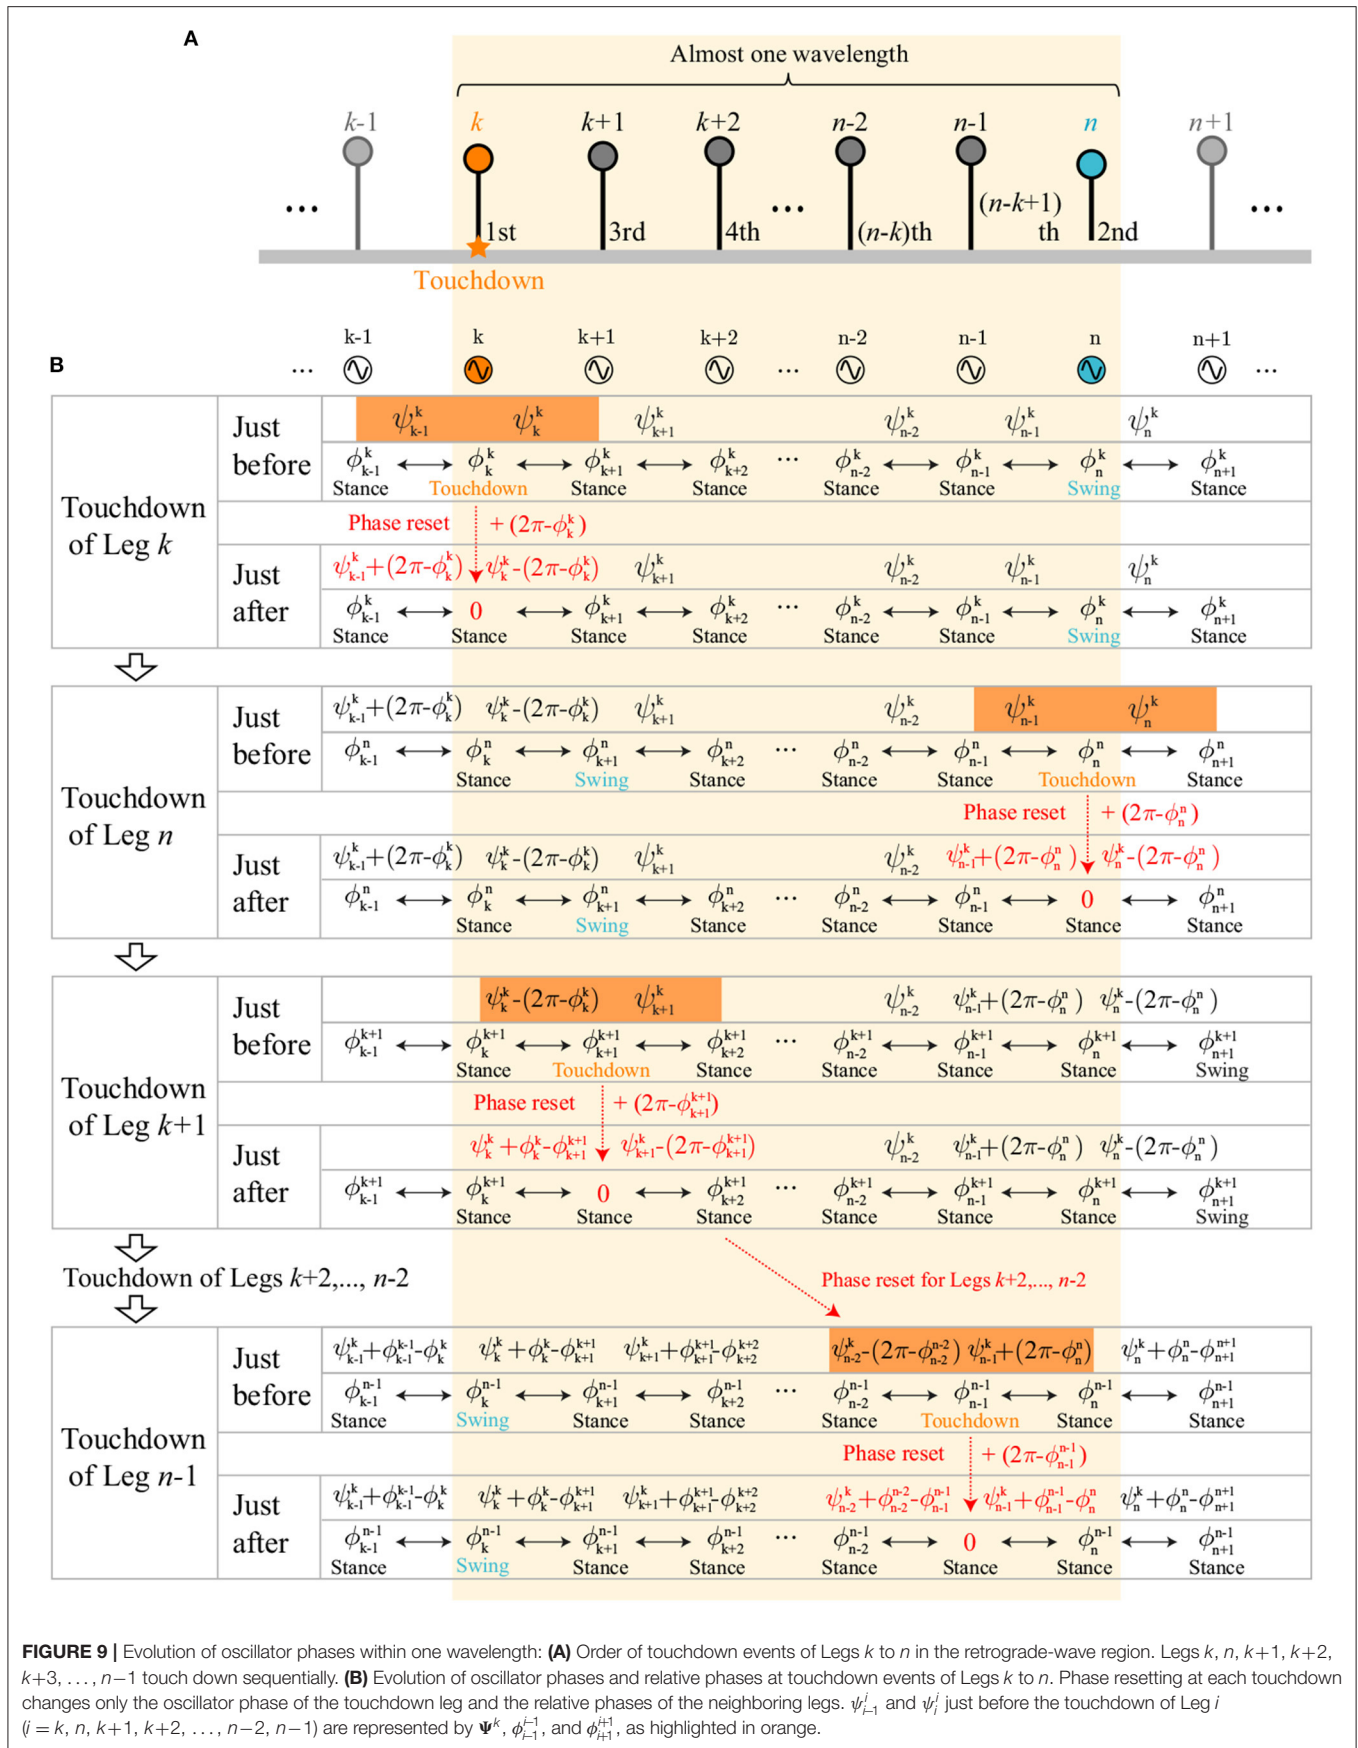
A

Almost one wavelength

k-1 k k+1 k+2 ... n-2 n-1 n n+1

... 1st 3rd 4th ... (n-k)th (n-k+1) th 2nd ...

Touchdown

B

k-1 k k+1 k+2 n-2 n-1 n n+1

... ... ...

| Touchdown of Leg k | Just before | $\psi^k_{k-1}$ $\psi^k_k$ $\psi^k_{k+1}$ $\psi^k_{n-2}$ $\psi^k_{n-1}$ $\psi^k_n$ |
|---|---|---|
| | | $\phi^k_{k-1}$ Stance ⟷ $\phi^k_k$ Touchdown ⟷ $\phi^k_{k+1}$ Stance ⟷ $\phi^k_{k+2}$ Stance ··· $\phi^k_{n-2}$ Stance ⟷ $\phi^k_{n-1}$ Stance ⟷ $\phi^k_n$ Swing ⟷ $\phi^k_{n+1}$ Stance |
| | | Phase reset $+(2\pi-\phi^k_k)$ |
| | Just after | $\psi^k_{k-1}+(2\pi-\phi^k_k)$ $\psi^k_k-(2\pi-\phi^k_k)$ $\psi^k_{k+1}$ $\psi^k_{n-2}$ $\psi^k_{n-1}$ $\psi^k_n$ |
| | | $\phi^k_{k-1}$ Stance ⟷ 0 Stance ⟷ $\phi^k_{k+1}$ Stance ⟷ $\phi^k_{k+2}$ Stance ··· $\phi^k_{n-2}$ Stance ⟷ $\phi^k_{n-1}$ Stance ⟷ $\phi^k_n$ Swing ⟷ $\phi^k_{n+1}$ Stance |
| Touchdown of Leg n | Just before | $\psi^k_{k-1}+(2\pi-\phi^k_k)$ $\psi^k_k-(2\pi-\phi^k_k)$ $\psi^k_{k+1}$ $\psi^k_{n-2}$ $\psi^k_{n-1}$ $\psi^k_n$ |
| | | $\phi^n_{k-1}$ ⟷ $\phi^n_k$ Stance ⟷ $\phi^n_{k+1}$ Swing ⟷ $\phi^n_{k+2}$ Stance ··· $\phi^n_{n-2}$ Stance ⟷ $\phi^n_{n-1}$ Stance ⟷ $\phi^n_n$ Touchdown ⟷ $\phi^n_{n+1}$ Stance |
| | | Phase reset $+(2\pi-\phi^n_n)$ |
| | Just after | $\psi^k_{k-1}+(2\pi-\phi^k_k)$ $\psi^k_k-(2\pi-\phi^k_k)$ $\psi^k_{k+1}$ $\psi^k_{n-2}$ $\psi^k_{n-1}+(2\pi-\phi^n_n)$ $\psi^k_n-(2\pi-\phi^n_n)$ |
| | | $\phi^n_{k-1}$ ⟷ $\phi^n_k$ Stance ⟷ $\phi^n_{k+1}$ Swing ⟷ $\phi^n_{k+2}$ Stance ··· $\phi^n_{n-2}$ Stance ⟷ $\phi^n_{n-1}$ Stance ⟷ 0 Stance ⟷ $\phi^n_{n+1}$ Stance |
| Touchdown of Leg k+1 | Just before | $\psi^k_k-(2\pi-\phi^k_k)$ $\psi^k_{k+1}$ $\psi^k_{n-2}$ $\psi^k_{n-1}+(2\pi-\phi^n_n)$ $\psi^k_n-(2\pi-\phi^n_n)$ |
| | | $\phi^{k+1}_{k-1}$ ⟷ $\phi^{k+1}_k$ Stance ⟷ $\phi^{k+1}_{k+1}$ Touchdown ⟷ $\phi^{k+1}_{k+2}$ Stance ··· $\phi^{k+1}_{n-2}$ Stance ⟷ $\phi^{k+1}_{n-1}$ Stance ⟷ $\phi^{k+1}_n$ Stance ⟷ $\phi^{k+1}_{n+1}$ Swing |
| | | Phase reset $+(2\pi-\phi^{k+1}_{k+1})$ |
| | Just after | $\psi^k_k+\phi^k_k-\phi^{k+1}_{k+1}$ $\psi^k_{k+1}-(2\pi-\phi^{k+1}_{k+1})$ $\psi^k_{n-2}$ $\psi^k_{n-1}+(2\pi-\phi^n_n)$ $\psi^k_n-(2\pi-\phi^n_n)$ |
| | | $\phi^{k+1}_{k-1}$ ⟷ $\phi^{k+1}_k$ Stance ⟷ 0 Stance ⟷ $\phi^{k+1}_{k+2}$ Stance ··· $\phi^{k+1}_{n-2}$ Stance ⟷ $\phi^{k+1}_{n-1}$ Stance ⟷ $\phi^{k+1}_n$ Stance ⟷ $\phi^{k+1}_{n+1}$ Swing |

Touchdown of Legs k+2,..., n-2

Phase reset for Legs k+2,..., n-2

| Touchdown of Leg n-1 | Just before | $\psi^k_{k-1}+\phi^k_{k-1}-\phi^k_k$ $\psi^k_k+\phi^k_k-\phi^{k+1}_{k+1}$ $\psi^k_{k+1}+\phi^{k+1}_{k+1}-\phi^{k+2}_{k+2}$ $\psi^k_{n-2}-(2\pi-\phi^{n-2}_{n-2})$ $\psi^k_{n-1}+(2\pi-\phi^n_n)$ $\psi^k_n+\phi^n_n-\phi^{n+1}_{n+1}$ |
|---|---|---|
| | | $\phi^{n-1}_{k-1}$ Stance ⟷ $\phi^{n-1}_k$ Swing ⟷ $\phi^{n-1}_{k+1}$ Stance ⟷ $\phi^{n-1}_{k+2}$ Stance ··· $\phi^{n-1}_{n-2}$ Stance ⟷ $\phi^{n-1}_{n-1}$ Touchdown ⟷ $\phi^{n-1}_n$ Stance ⟷ $\phi^{n-1}_{n+1}$ Stance |
| | | Phase reset $+(2\pi-\phi^{n-1}_{n-1})$ |
| | Just after | $\psi^k_{k-1}+\phi^k_{k-1}-\phi^k_k$ $\psi^k_k+\phi^k_k-\phi^{k+1}_{k+1}$ $\psi^k_{k+1}+\phi^{k+1}_{k+1}-\phi^{k+2}_{k+2}$ $\psi^k_{n-2}+\phi^{n-2}_{n-2}-\phi^{n-1}_{n-1}$ $\psi^k_{n-1}+\phi^{n-1}_{n-1}-\phi^n_n$ $\psi^k_n+\phi^n_n-\phi^{n+1}_{n+1}$ |
| | | $\phi^{n-1}_{k-1}$ Stance ⟷ $\phi^{n-1}_k$ Swing ⟷ $\phi^{n-1}_{k+1}$ Stance ⟷ $\phi^{n-1}_{k+2}$ Stance ··· $\phi^{n-1}_{n-2}$ Stance ⟷ 0 Stance ⟷ $\phi^{n-1}_n$ Stance ⟷ $\phi^{n-1}_{n+1}$ Stance |

FIGURE 9 | Evolution of oscillator phases within one wavelength: (A) Order of touchdown events of Legs k to n in the retrograde-wave region. Legs k, n, k+1, k+2, k+3, ..., n−1 touch down sequentially. (B) Evolution of oscillator phases and relative phases at touchdown events of Legs k to n. Phase resetting at each touchdown changes only the oscillator phase of the touchdown leg and the relative phases of the neighboring legs. $\psi^i_{i-1}$ and $\psi^i_i$ just before the touchdown of Leg i (i = k, n, k+1, k+2, ..., n−2, n−1) are represented by $\Psi^k$, $\phi^{i-1}_{i-1}$, and $\phi^{i+1}_{i+1}$, as highlighted in orange.